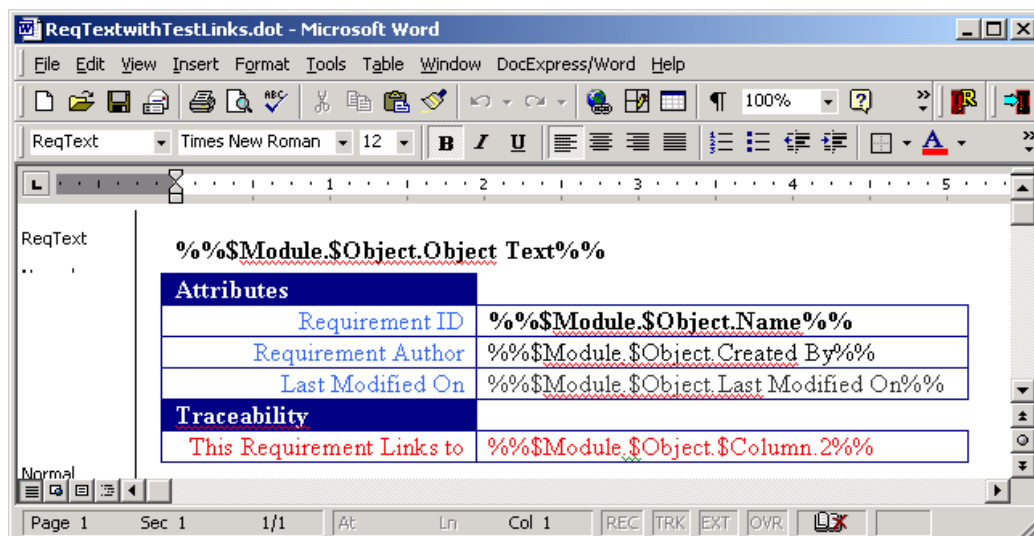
ReqTextwithTestLinks.dot - Microsoft Word

File Edit View Insert Format Tools Table Window DocExpress/Word Help

100%

ReqText Times New Roman 12 B I U

ReqText

Normal

%%$Module.$Object.Object Text%%

| Attributes | |
|---|---|
| Requirement ID | %%$Module.$Object.Name%% |
| Requirement Author | %%$Module.$Object.Created By%% |
| Last Modified On | %%$Module.$Object.Last Modified On%% |
| Traceability | |
| This Requirement Links to | %%$Module.$Object.$Column.2%% |

Page 1 Sec 1 1/1 At Ln Col 1 REC TRK EXT OVR